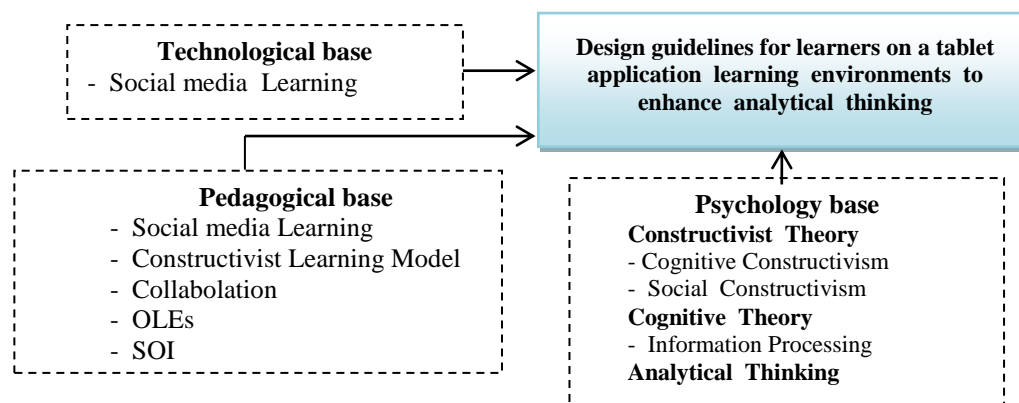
Technological base
- Social media Learning

Design guidelines for learners on a tablet application learning environments to enhance analytical thinking

Pedagogical base
- Social media Learning
- Constructivist Learning Model
- Collabolation
- OLEs
- SOI

Psychology base
Constructivist Theory
- Cognitive Constructivism
- Social Constructivism
Cognitive Theory
- Information Processing
Analytical Thinking